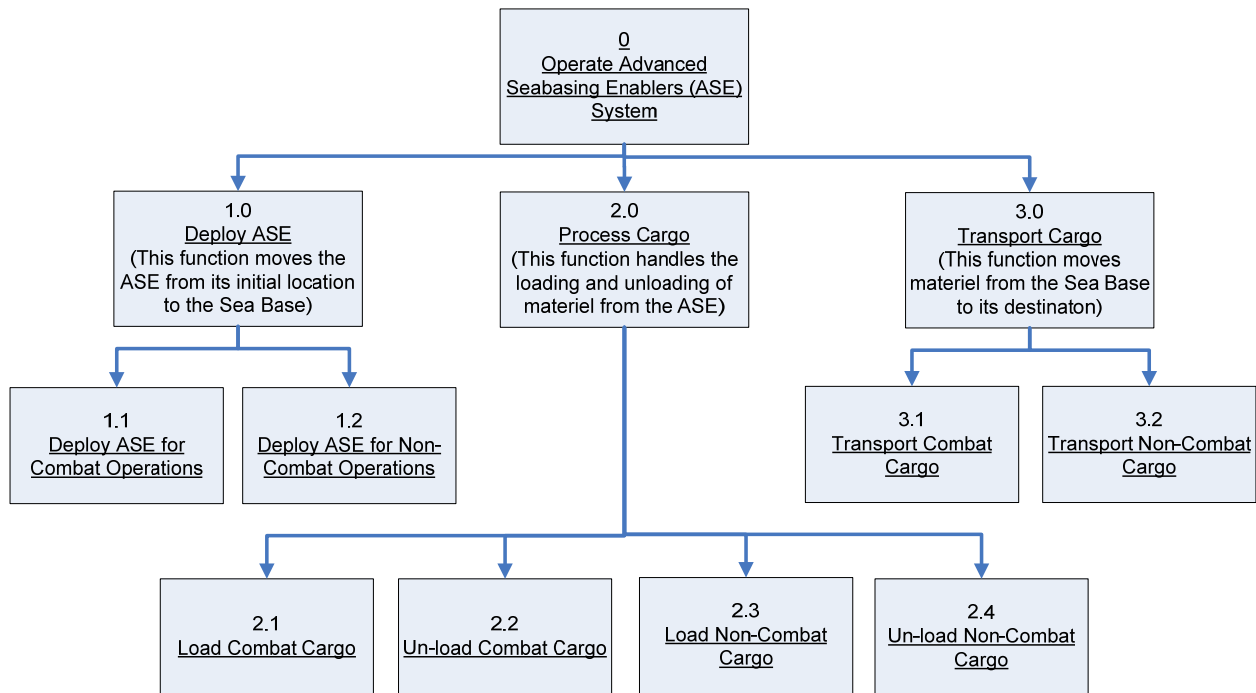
0
Operate Advanced Seabasing Enablers (ASE) System

1.0
Deploy ASE
(This function moves the ASE from its initial location to the Sea Base)

2.0
Process Cargo
(This function handles the loading and unloading of materiel from the ASE)

3.0
Transport Cargo
(This function moves materiel from the Sea Base to its destinaton)

1.1
Deploy ASE for Combat Operations

1.2
Deploy ASE for Non-Combat Operations

3.1
Transport Combat Cargo

3.2
Transport Non-Combat Cargo

2.1
Load Combat Cargo

2.2
Un-load Combat Cargo

2.3
Load Non-Combat Cargo

2.4
Un-load Non-Combat Cargo